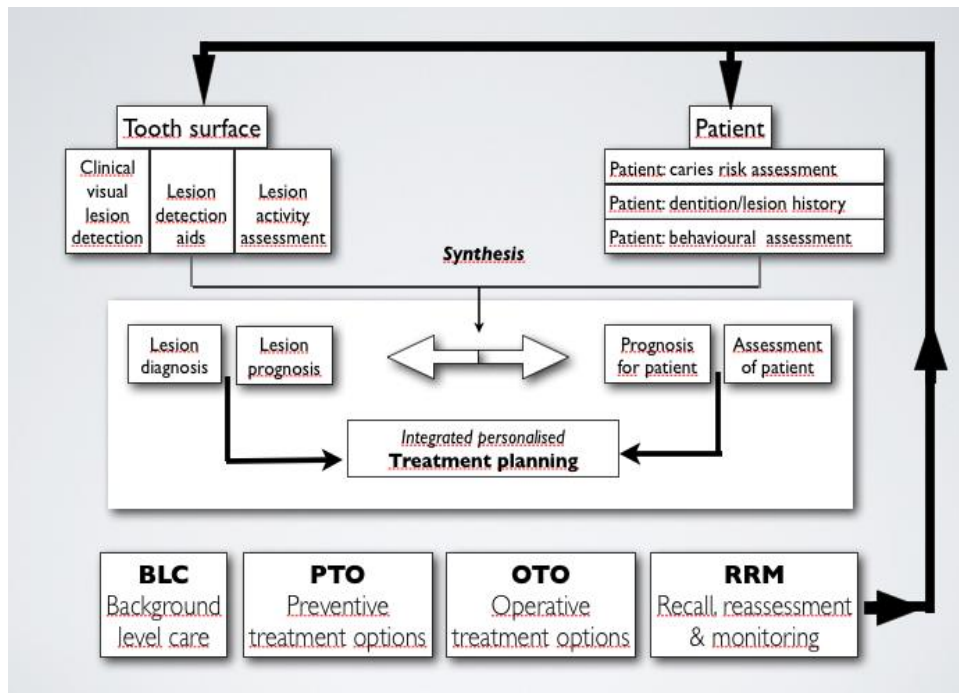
Tooth surface

Clinical visual lesion detection

Lesion detection aids

Lesion activity assessment

Patient

Patient: caries risk assessment

Patient: dentition/lesion history

Patient: behavioural assessment

Synthesis

Lesion diagnosis

Lesion prognosis

Prognosis for patient

Assessment of patient

Integrated personalised
Treatment planning

BLC
Background level care

PTO
Preventive treatment options

OTO
Operative treatment options

RRM
Recall, reassessment & monitoring